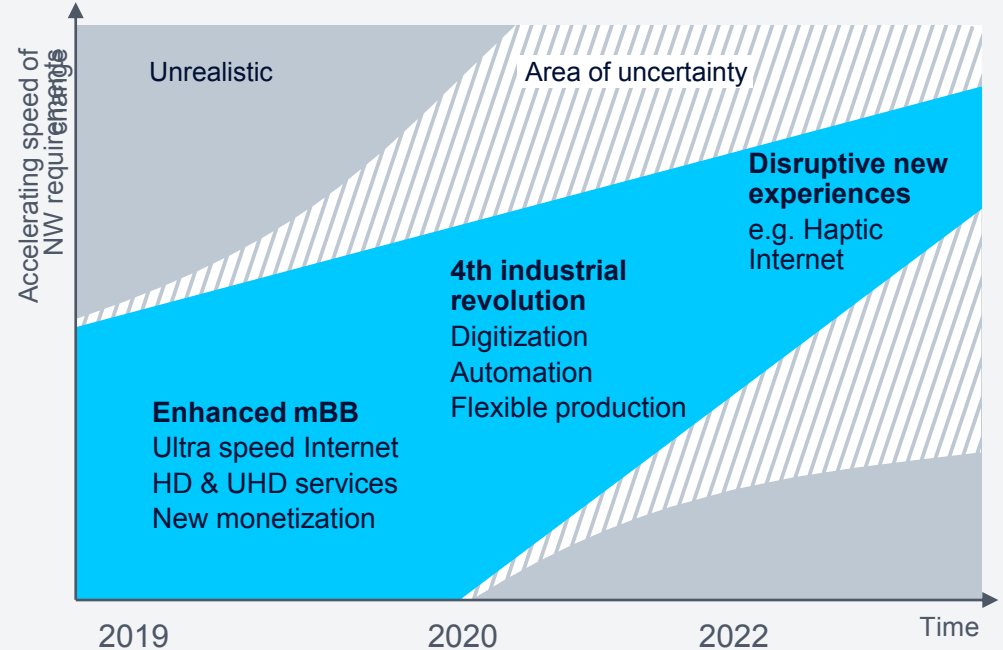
Accelerating speed of NW requirements change

Unrealistic

Area of uncertainty

Disruptive new experiences
e.g. Haptic Internet

4th industrial revolution
Digitization
Automation
Flexible production

Enhanced mBB
Ultra speed Internet
HD & UHD services
New monetization

2019
2020
2022
Time